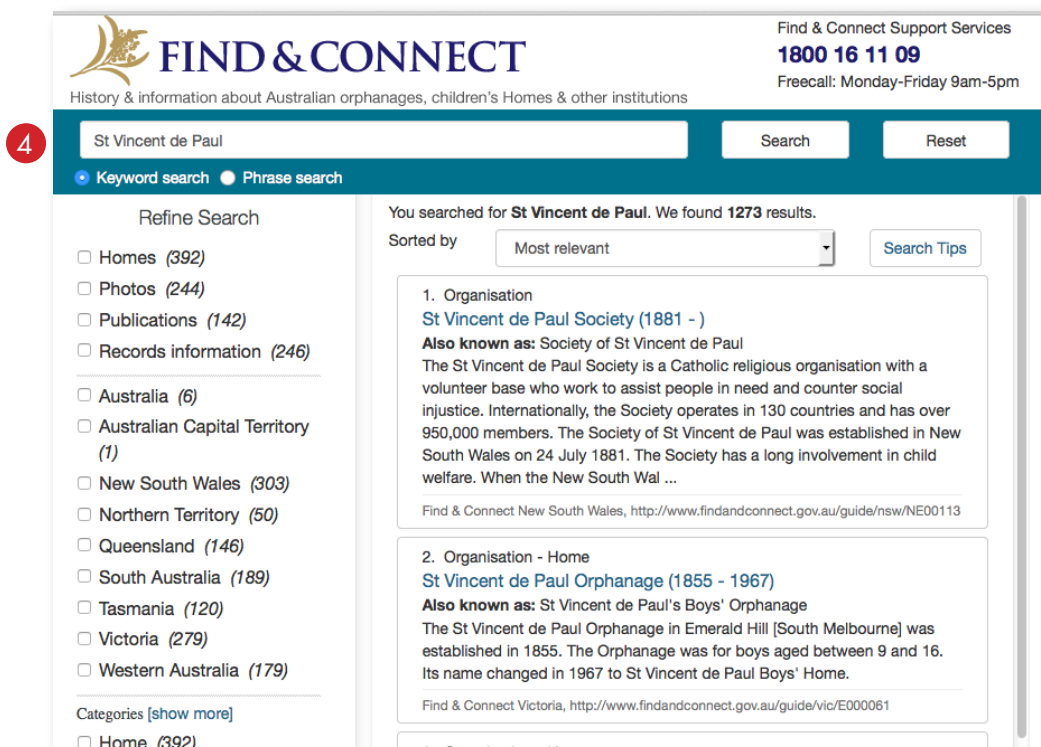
FIND & CONNECT

History & information about Australian orphanages, children's Homes & other institutions

Find & Connect Support Services
1800 16 11 09
Freecall: Monday-Friday 9am-5pm

4

St Vincent de Paul

Search

Reset

Keyword search  Phrase search

Refine Search

Homes (392)
Photos (244)
Publications (142)
Records information (246)

Australia (6)
Australian Capital Territory (1)
New South Wales (303)
Northern Territory (50)
Queensland (146)
South Australia (189)
Tasmania (120)
Victoria (279)
Western Australia (179)

Categories [show more]
Home (392)

You searched for **St Vincent de Paul**. We found **1273** results.

Sorted by  Most relevant

Search Tips

1. Organisation
St Vincent de Paul Society (1881 - )
**Also known as:** Society of St Vincent de Paul
The St Vincent de Paul Society is a Catholic religious organisation with a volunteer base who work to assist people in need and counter social injustice. Internationally, the Society operates in 130 countries and has over 950,000 members. The Society of St Vincent de Paul was established in New South Wales on 24 July 1881. The Society has a long involvement in child welfare. When the New South Wal ...
Find & Connect New South Wales, http://www.findandconnect.gov.au/guide/nsw/NE00113

2. Organisation - Home
St Vincent de Paul Orphanage (1855 - 1967)
**Also known as:** St Vincent de Paul's Boys' Orphanage
The St Vincent de Paul Orphanage in Emerald Hill [South Melbourne] was established in 1855. The Orphanage was for boys aged between 9 and 16. Its name changed in 1967 to St Vincent de Paul Boys' Home.
Find & Connect Victoria, http://www.findandconnect.gov.au/guide/vic/E000061